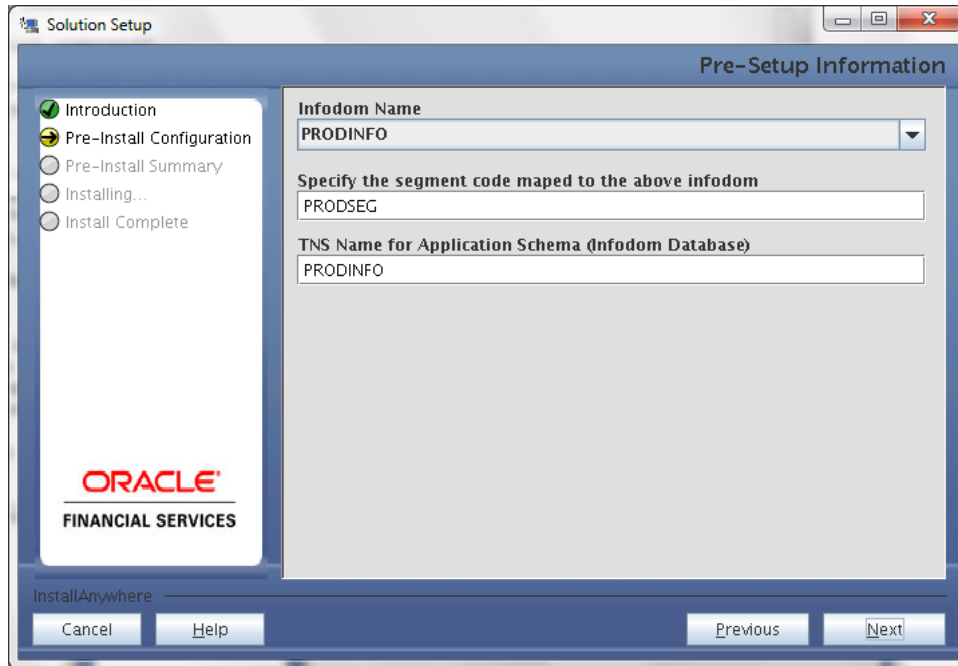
Solution Setup

Pre-Setup Information

Introduction
Pre-Install Configuration
Pre-Install Summary
Installing...
Install Complete

ORACLE
FINANCIAL SERVICES

Infodom Name
PRODINFO

Specify the segment code maped to the above infodom
PRODSEG

TNS Name for Application Schema (Infodom Database)
PRODINFO

InstallAnywhere

Cancel
Help
Previous
Next